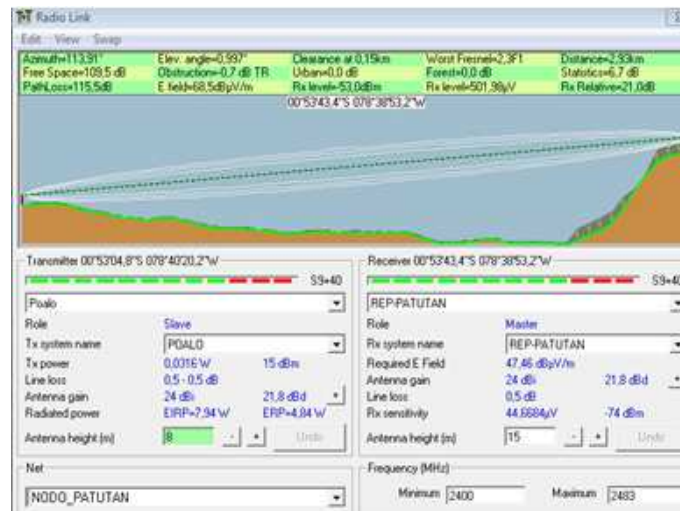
Radio Link

Edit View Swap

Azimuth=113,91° Elev. angle=0,997° Clearance at 0,15km Worst Fresnel=2,3F1 Distance=2,93km
Free Space=109,5 dB Obstruction=-0,7 dB TR Urban=0,0 dB Forest=0,0 dB Statistics=6,7 dB
PathLoss=115,5dB E field=68,5dBµV/m Rx level=-53,0dBm Rx level=501,96µV Rx Relative=21,0dB

00°53'43,4"S 078°38'53,2"W

Transmitter 00°53'04,8"S 078°40'20,2"W

S9+40

Poalo

| Role | Slave | |
|---|---|---|
| Tx system name | POALO | |
| Tx power | 0,0316 W | 15 dBm |
| Line loss | 0,5 - 0,5 dB | |
| Antenna gain | 24 dBi | 21,8 dBd |
| Radiated power | EIRP=7,94 W | ERP=4,84 W |
| Antenna height (m) | 8 | Undo |

Receiver 00°53'43,4"S 078°38'53,2"W

S9+40

REP-PATUTAN

| Role | Master | |
|---|---|---|
| Rx system name | REP-PATUTAN | |
| Required E Field | 47,46 dBµV/m | |
| Antenna gain | 24 dBi | 21,8 dBd |
| Line loss | 0,5 dB | |
| Rx sensitivity | 44,6684µV | -74 dBm |
| Antenna height (m) | 15 | Undo |

Net

NODO_PATUTAN

Frequency (MHz)

Minimum 2400 Maximum 2483